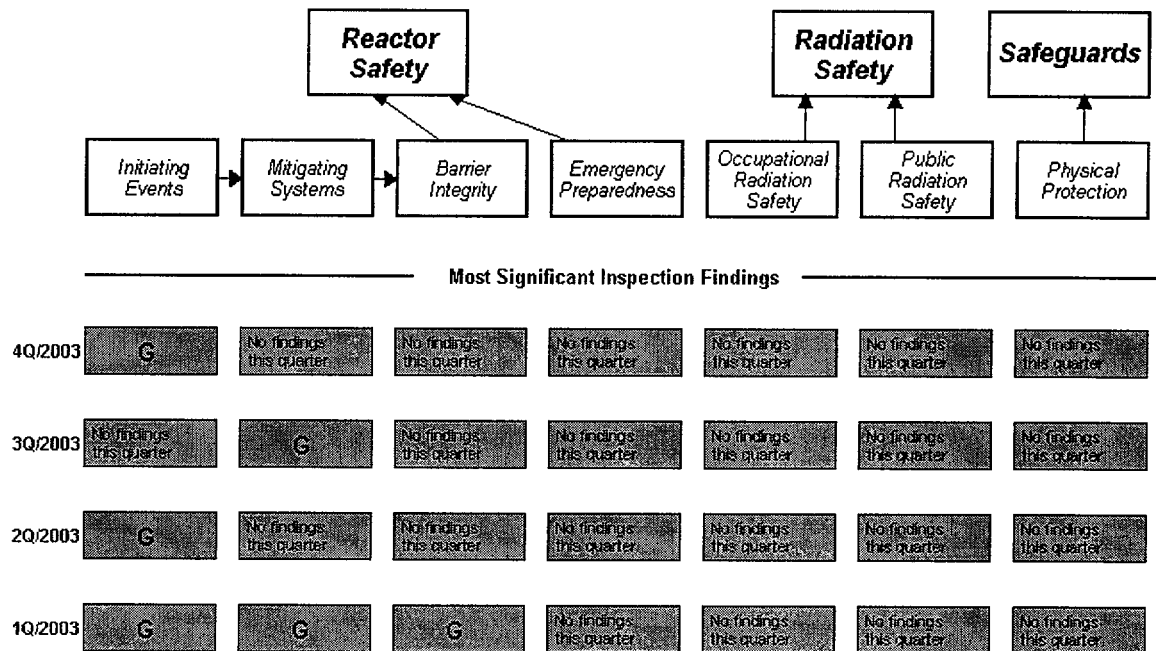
Reactor Safety

Radiation Safety

Safeguards

Initiating Events

Mitigating Systems

Barrier Integrity

Emergency Preparedness

Occupational Radiation Safety

Public Radiation Safety

Physical Protection

Most Significant Inspection Findings

| | | | | | | | |
|---|---|---|---|---|---|---|---|
| 4Q/2003 | G | No findings this quarter | No findings this quarter | No findings this quarter | No findings this quarter | No findings this quarter | No findings this quarter |
| 3Q/2003 | No findings this quarter | G | No findings this quarter | No findings this quarter | No findings this quarter | No findings this quarter | No findings this quarter |
| 2Q/2003 | G | No findings this quarter | No findings this quarter | No findings this quarter | No findings this quarter | No findings this quarter | No findings this quarter |
| 1Q/2003 | G | G | G | No findings this quarter | No findings this quarter | No findings this quarter | No findings this quarter |